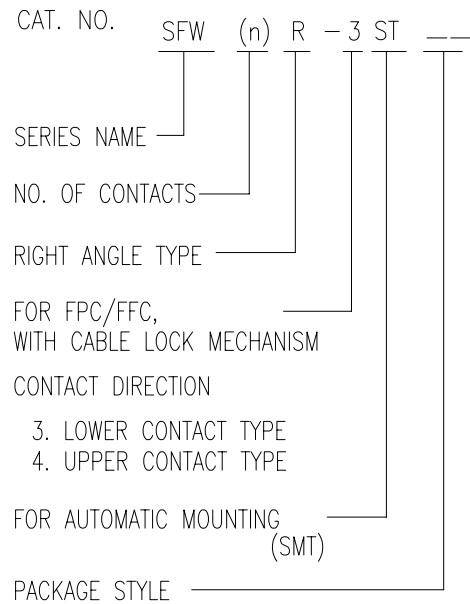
CAT. NO. SFW (n) R – 3 ST – –

SERIES NAME

NO. OF CONTACTS

RIGHT ANGLE TYPE

FOR FPC/FFC,
WITH CABLE LOCK MECHANISM

CONTACT DIRECTION

3. LOWER CONTACT TYPE
4. UPPER CONTACT TYPE

FOR AUTOMATIC MOUNTING
(SMT)

PACKAGE STYLE